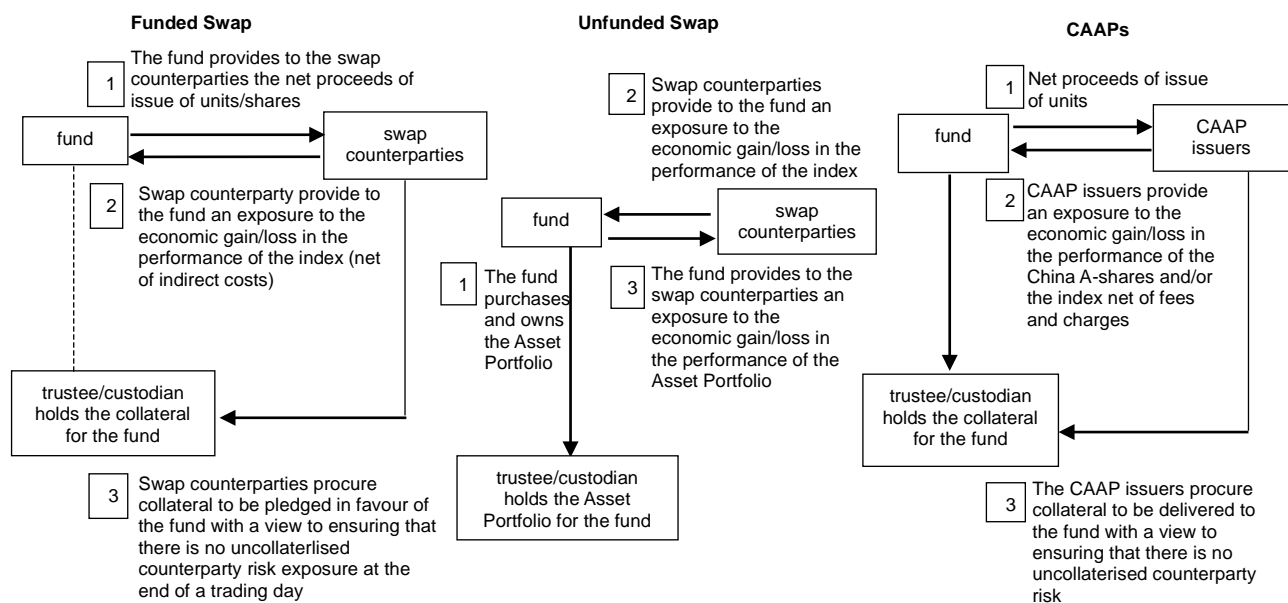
Funded Swap

1 The fund provides to the swap counterparties the net proceeds of issue of units/shares

fund

swap counterparties

2 Swap counterparty provide to the fund an exposure to the economic gain/loss in the performance of the index (net of indirect costs)

trustee/custodian holds the collateral for the fund

3 Swap counterparties procure collateral to be pledged in favour of the fund with a view to ensuring that there is no uncollaterlised counterparty risk exposure at the end of a trading day

Unfunded Swap

2 Swap counterparties provide to the fund an exposure to the economic gain/loss in the performance of the index

fund

swap counterparties

1 The fund purchases and owns the Asset Portfolio

3 The fund provides to the swap counterparties an exposure to the economic gain/loss in the performance of the Asset Portfolio

trustee/custodian holds the Asset Portfolio for the fund

CAAPs

1 Net proceeds of issue of units

fund

CAAP issuers

2 CAAP issuers provide an exposure to the economic gain/loss in the performance of the China A-shares and/or the index net of fees and charges

trustee/custodian holds the collateral for the fund

3 The CAAP issuers procure collateral to be delivered to the fund with a view to ensuring that there is no uncollaterised counterparty risk